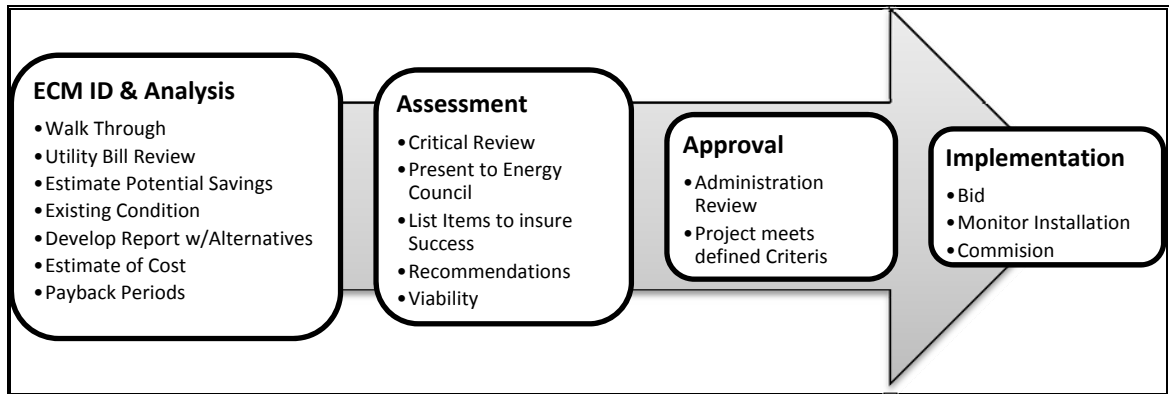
ECM ID & Analysis
- Walk Through
- Utility Bill Review
- Estimate Potential Savings
- Existing Condition
- Develop Report w/Alternatives
- Estimate of Cost
- Payback Periods

Assessment
- Critical Review
- Present to Energy Council
- List Items to insure Success
- Recommendations
- Viability

Approval
- Administration Review
- Project meets defined Criteris

Implementation
- Bid
- Monitor Installation
- Commision